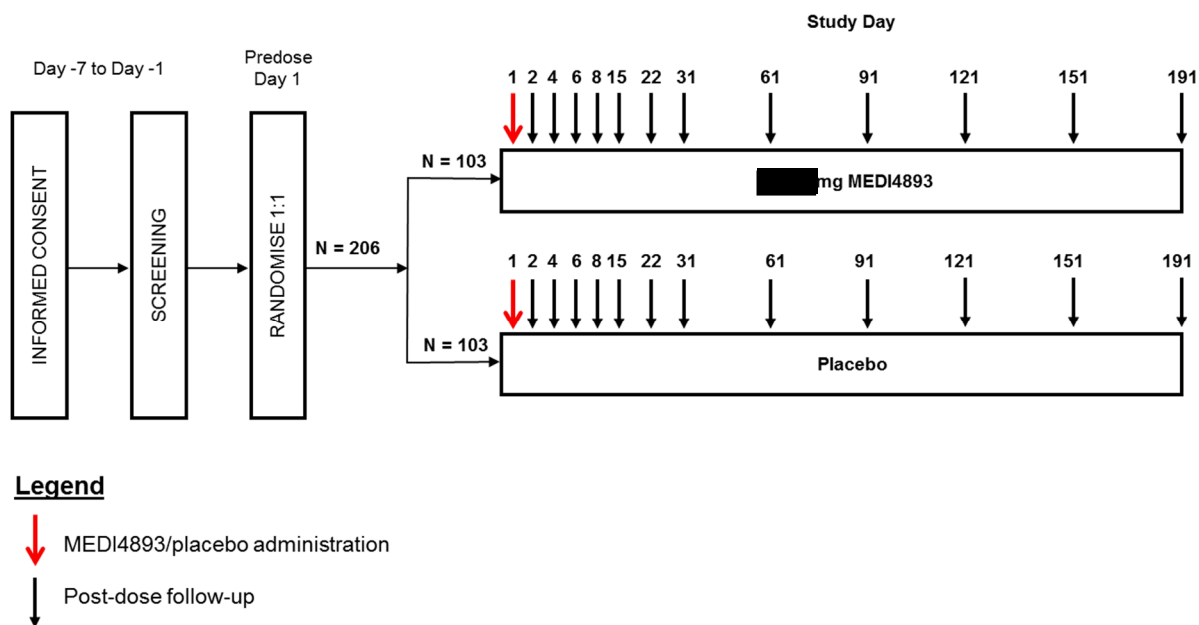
Study Day

Day -7 to Day -1

Predose
Day 1

INFORMED CONSENT

SCREENING

RANDOMISE 1:1

N = 206

N = 103

1 2 4 6 8 15 22 31 61 91 121 151 191

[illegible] mg MEDI4893

N = 103

1 2 4 6 8 15 22 31 61 91 121 151 191

Placebo

Legend

MEDI4893/placebo administration

Post-dose follow-up